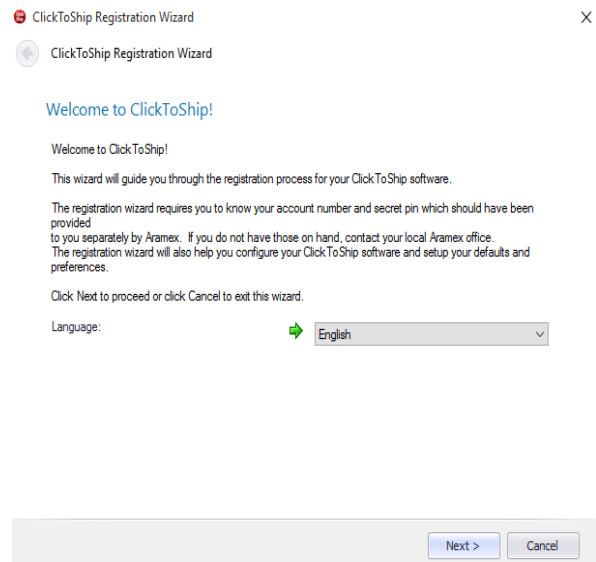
ClickToShip Registration Wizard

ClickToShip Registration Wizard

Welcome to ClickToShip!

Welcome to ClickToShip!

This wizard will guide you through the registration process for your ClickToShip software.

The registration wizard requires you to know your account number and secret pin which should have been provided
to you separately by Aramex. If you do not have those on hand, contact your local Aramex office.
The registration wizard will also help you configure your ClickToShip software and setup your defaults and preferences.

Click Next to proceed or click Cancel to exit this wizard.

Language: English

Next > Cancel